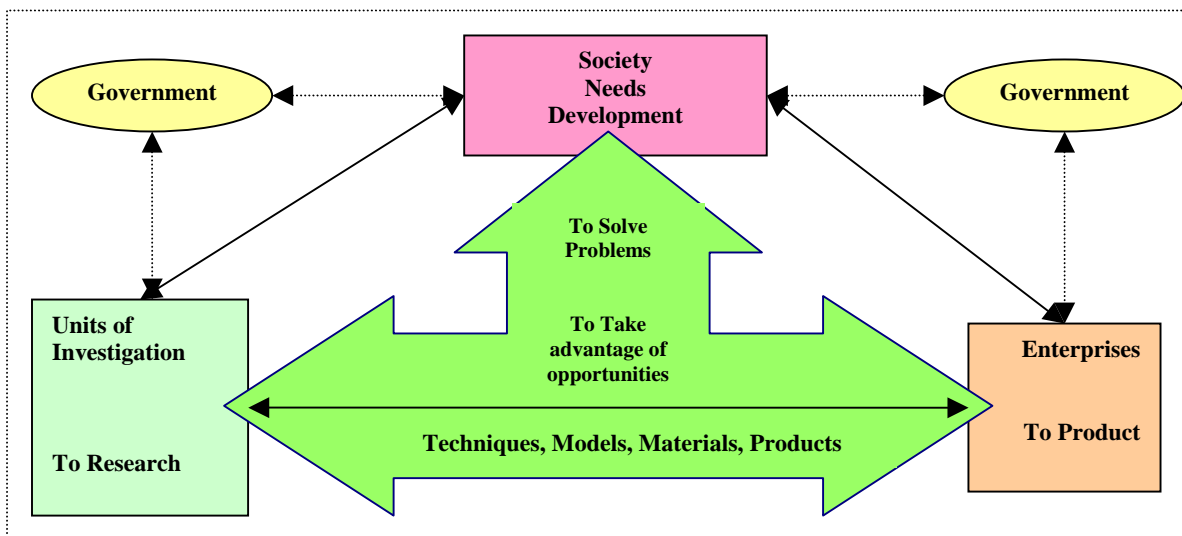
Government

Society
Needs
Development

Government

To Solve
Problems

Units of
Investigation

To Research

To Take
advantage of
opportunities

Techniques, Models, Materials, Products

Enterprises

To Product